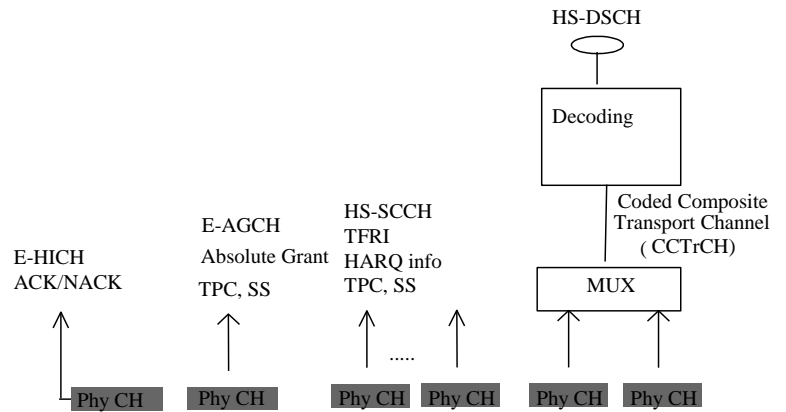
HS-DSCH

Decoding

Coded Composite Transport Channel ( CCTrCH)

MUX

E-HICH
ACK/NACK

E-AGCH
Absolute Grant
TPC, SS

HS-SCCH
TFRI
HARQ info
TPC, SS

.....

Phy CH

Phy CH

Phy CH

Phy CH

Phy CH

Phy CH